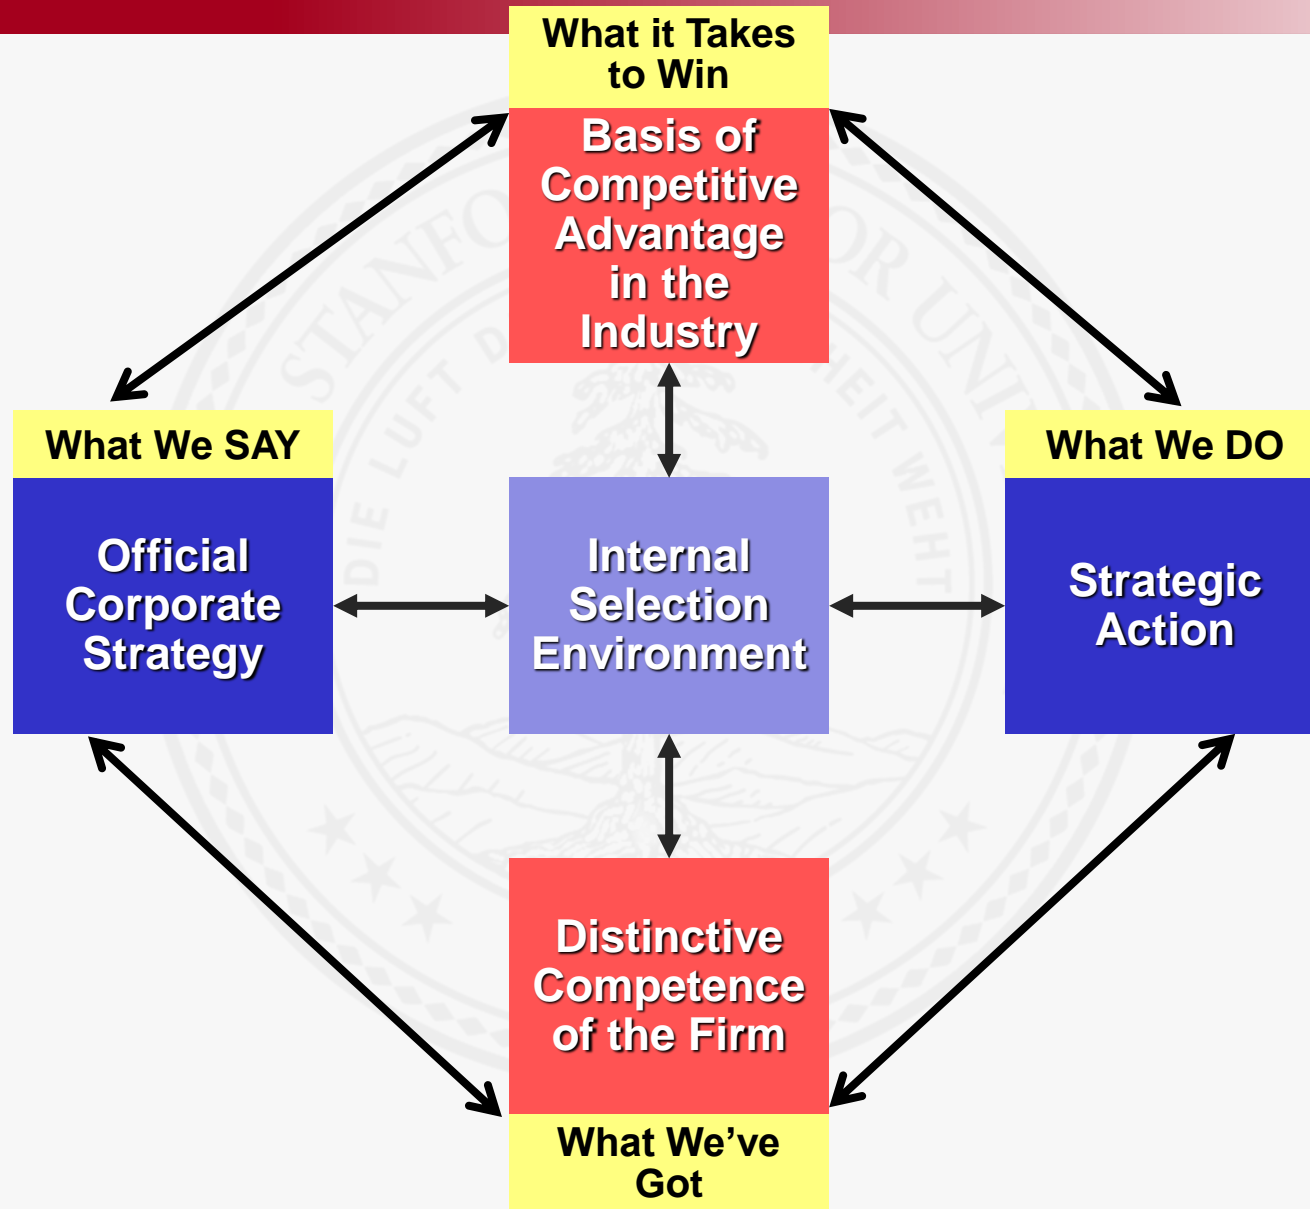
What it Takes to Win

Basis of Competitive Advantage in the Industry

What We SAY

Official Corporate Strategy

Internal Selection Environment

What We DO

Strategic Action

Distinctive Competence of the Firm

What We've Got